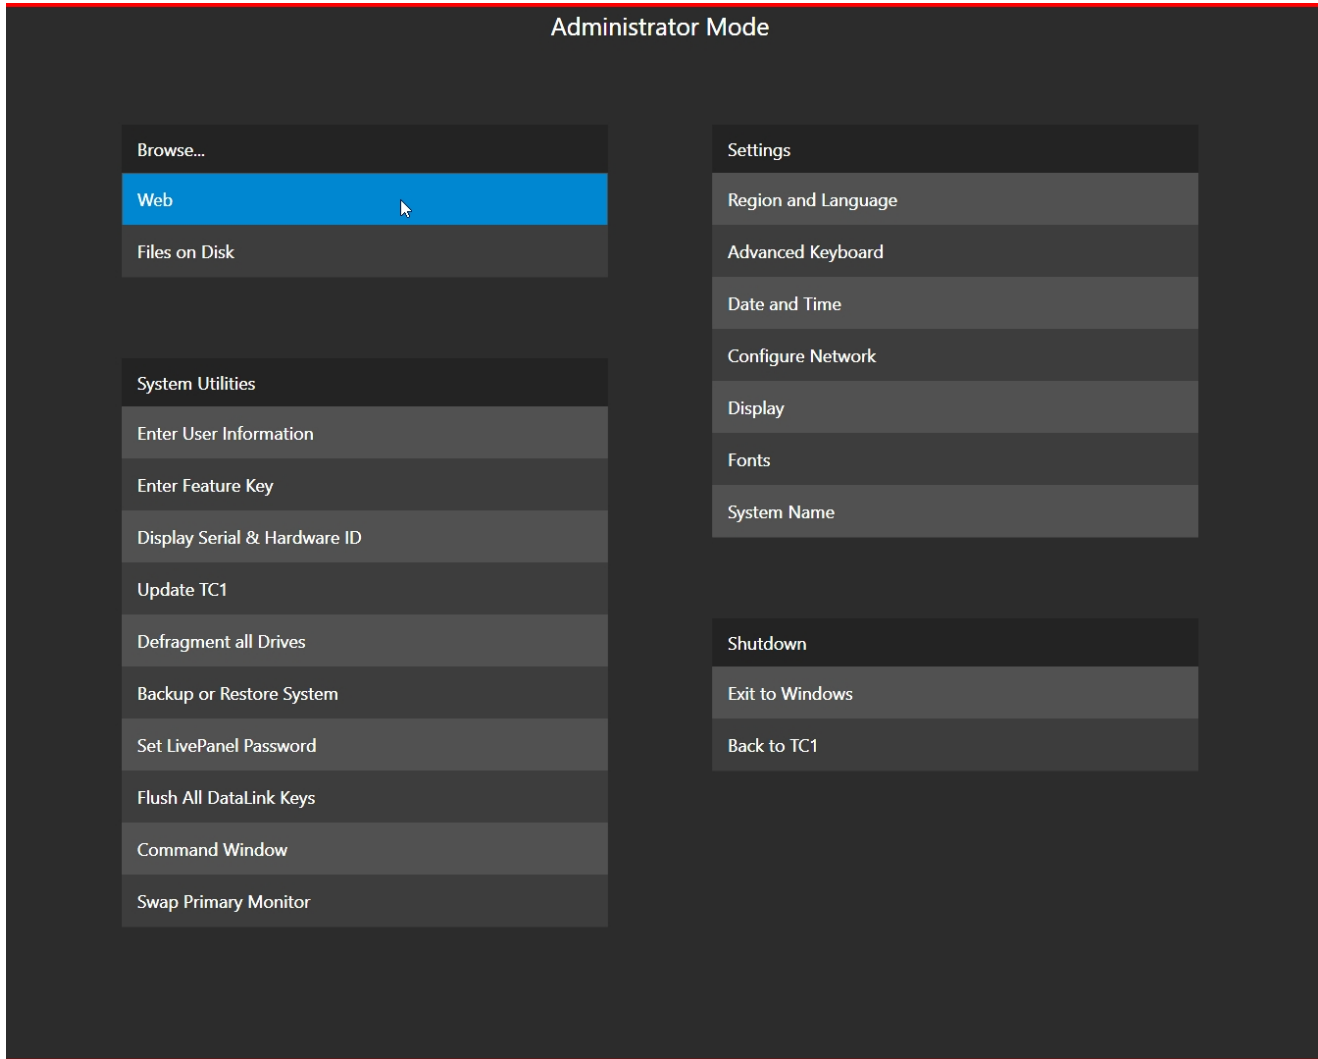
Administrator Mode

Browse...

Web

Files on Disk

System Utilities

Enter User Information

Enter Feature Key

Display Serial & Hardware ID

Update TC1

Defragment all Drives

Backup or Restore System

Set LivePanel Password

Flush All DataLink Keys

Command Window

Swap Primary Monitor

Settings

Region and Language

Advanced Keyboard

Date and Time

Configure Network

Display

Fonts

System Name

Shutdown

Exit to Windows

Back to TC1